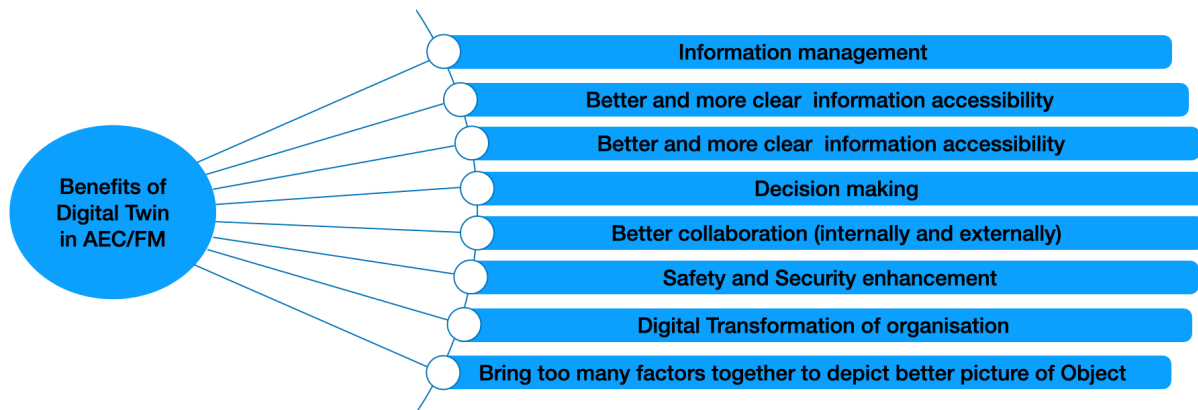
Benefits of Digital Twin in AEC/FM

Information management

Better and more clear information accessibility

Better and more clear information accessibility

Decision making

Better collaboration (internally and externally)

Safety and Security enhancement

Digital Transformation of organisation

Bring too many factors together to depict better picture of Object